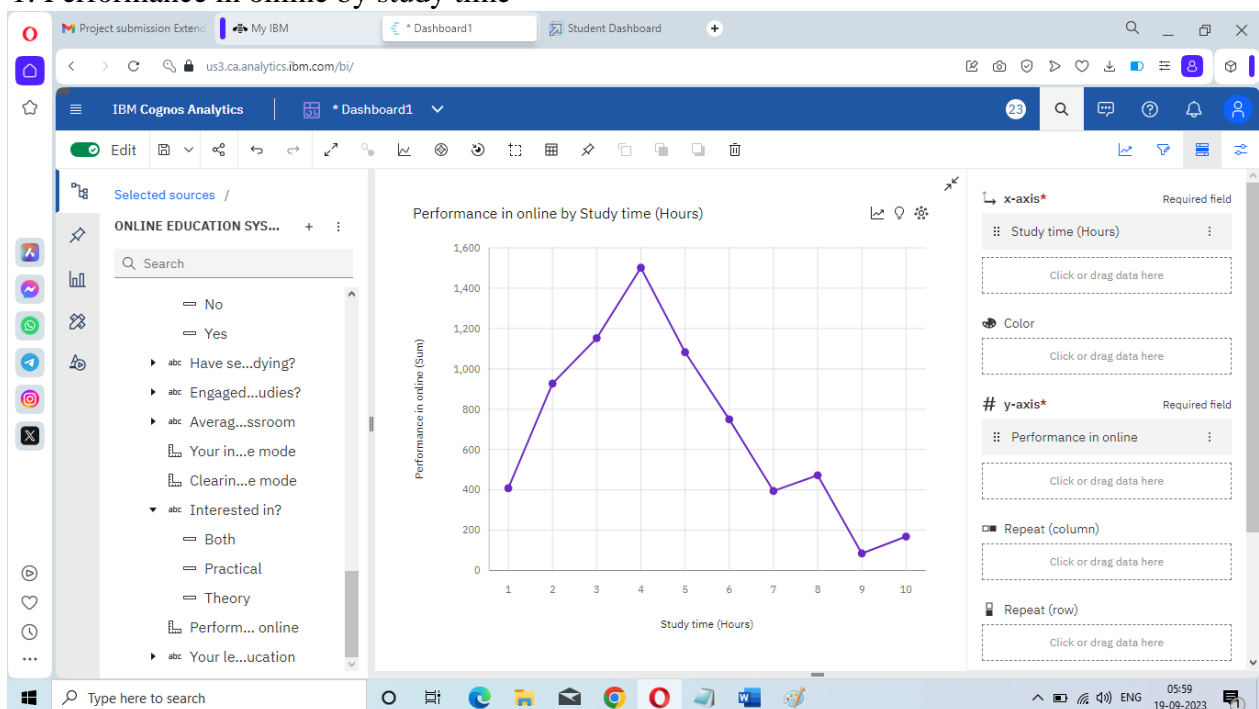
1. Performance in online by study time

Project submission Extend
My IBM
* Dashboard1
Student Dashboard

us3.ca.analytics.ibm.com/bi/

IBM Cognos Analytics
* Dashboard1
23

Edit

Selected sources /
ONLINE EDUCATION SYS...
Search
No
Yes
Have se...dying?
Engaged...udies?
Averag...ssroom
Your in...e mode
Clearin...e mode
Interested in?
Both
Practical
Theory
Perform... online
Your le...ucation

Performance in online by Study time (Hours)

1,600
1,400
1,200
1,000
800
600
400
200
0
Performance in online (Sum)
1 2 3 4 5 6 7 8 9 10
Study time (Hours)

x-axis*
Required field
Study time (Hours)
Click or drag data here
Color
Click or drag data here
y-axis*
Required field
Performance in online
Click or drag data here
Repeat (column)
Click or drag data here
Repeat (row)
Click or drag data here

Type here to search
ENG
05:59
19-09-2023